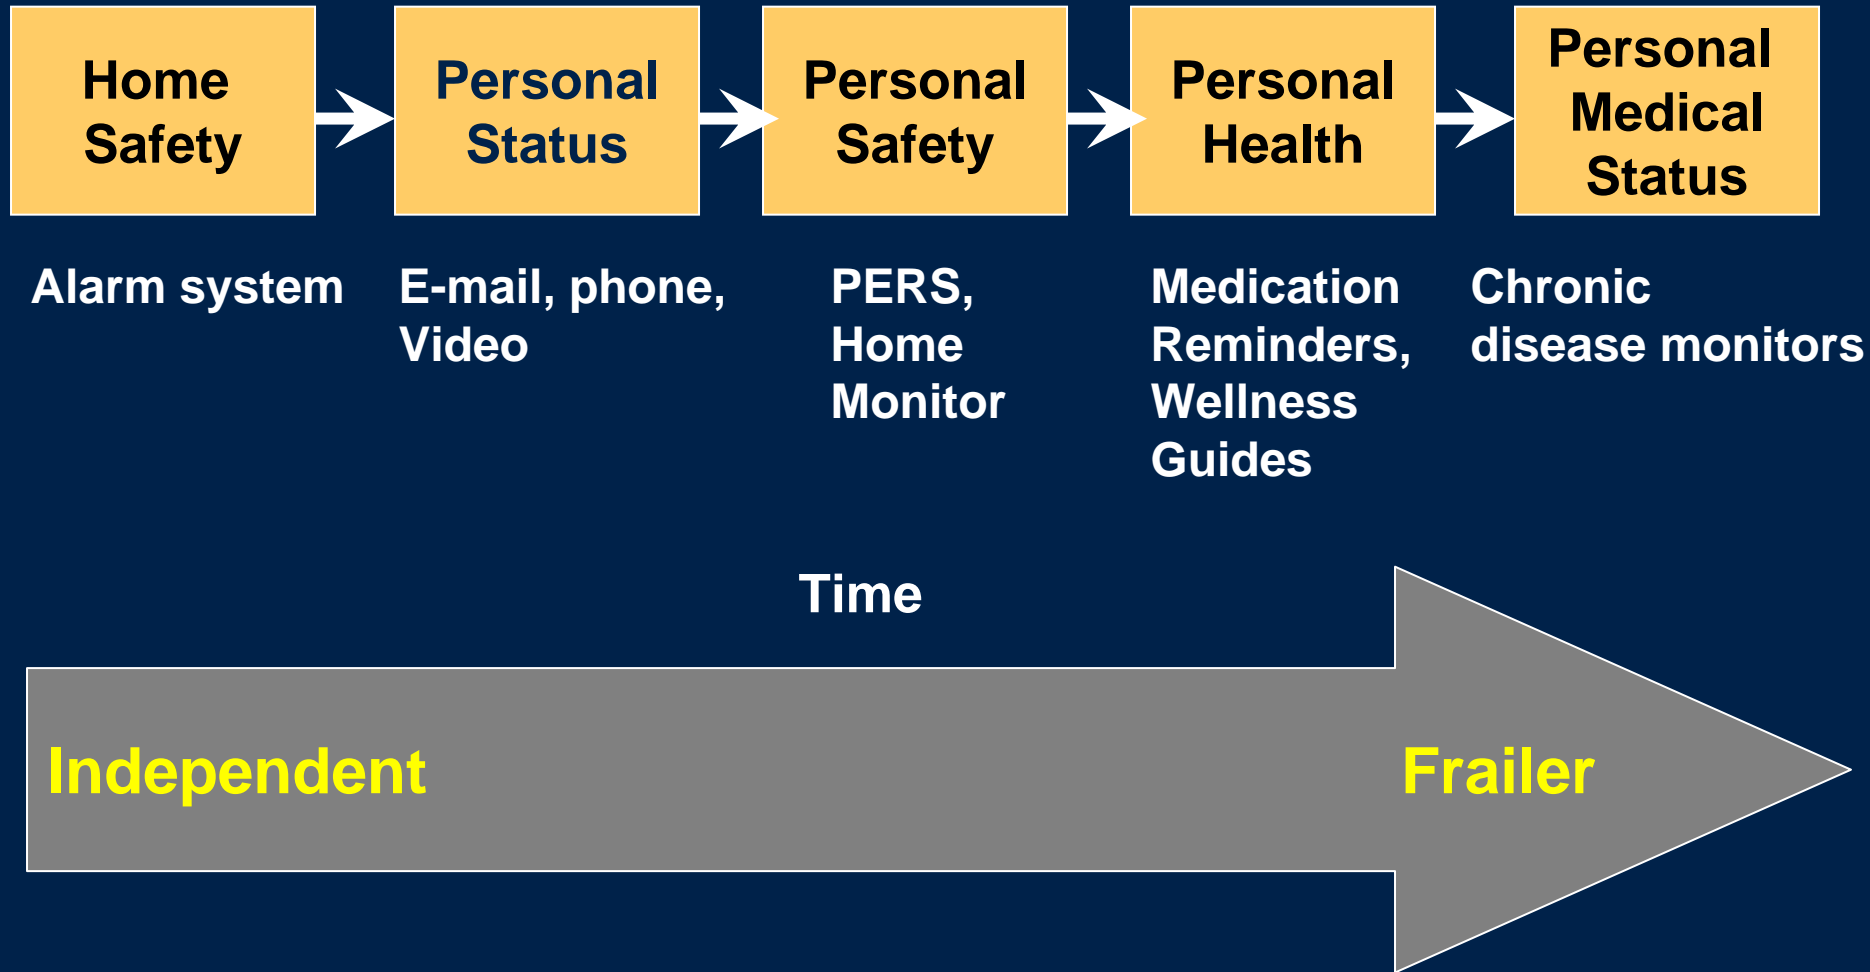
Home Safety

Personal Status

Personal Safety

Personal Health

Personal Medical Status

Alarm system

E-mail, phone, Video

PERS, Home Monitor

Medication Reminders, Wellness Guides

Chronic disease monitors

Time

Independent

Frailer